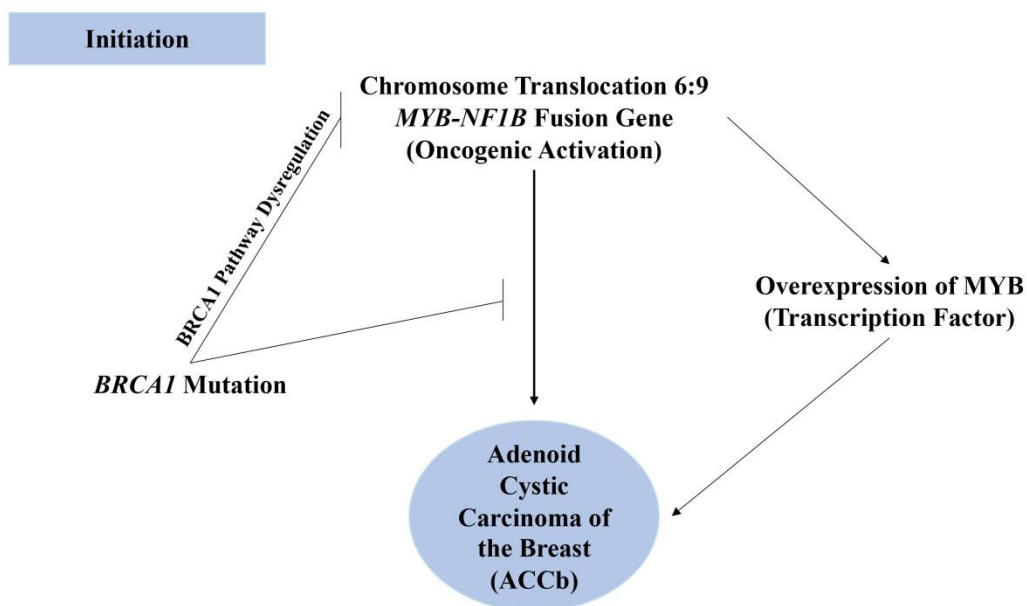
Initiation

Chromosome Translocation 6:9
*MYB-NF1B* Fusion Gene
(Oncogenic Activation)

BRCA1 Pathway Dysregulation

Overexpression of MYB
(Transcription Factor)

*BRCA1* Mutation

Adenoid
Cystic
Carcinoma of
the Breast
(ACCb)